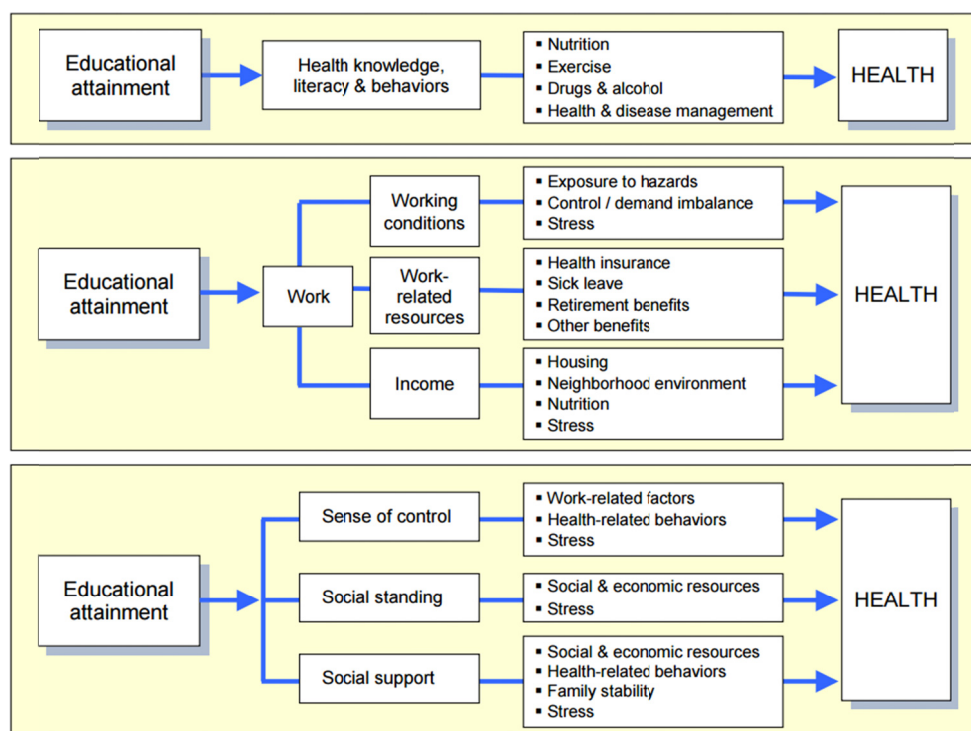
Educational attainment

Health knowledge, literacy & behaviors

- Nutrition
- Exercise
- Drugs & alcohol
- Health & disease management

HEALTH

Educational attainment

Work

Working conditions

- Exposure to hazards
- Control / demand imbalance
- Stress

Work-related resources

- Health insurance
- Sick leave
- Retirement benefits
- Other benefits

Income

- Housing
- Neighborhood environment
- Nutrition
- Stress

HEALTH

Educational attainment

Sense of control

- Work-related factors
- Health-related behaviors
- Stress

Social standing

- Social & economic resources
- Stress

Social support

- Social & economic resources
- Health-related behaviors
- Family stability
- Stress

HEALTH